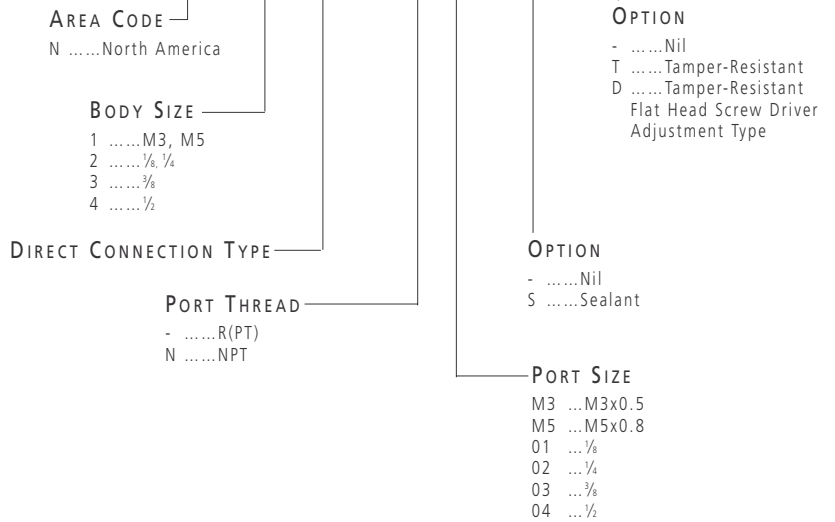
AREA CODE
N ……North America

BODY SIZE
1 ……M3, M5
2 ……$\frac{1}{8}$, $\frac{1}{4}$
3 ……$\frac{3}{8}$
4 ……$\frac{1}{2}$

DIRECT CONNECTION TYPE

PORT THREAD
- ……R(PT)
N ……NPT

OPTION
- ……Nil
T ……Tamper-Resistant
D ……Tamper-Resistant Flat Head Screw Driver Adjustment Type

OPTION
- ……Nil
S ……Sealant

PORT SIZE
M3 …M3x0.5
M5 …M5x0.8
01 …$\frac{1}{8}$
02 …$\frac{1}{4}$
03 …$\frac{3}{8}$
04 …$\frac{1}{2}$